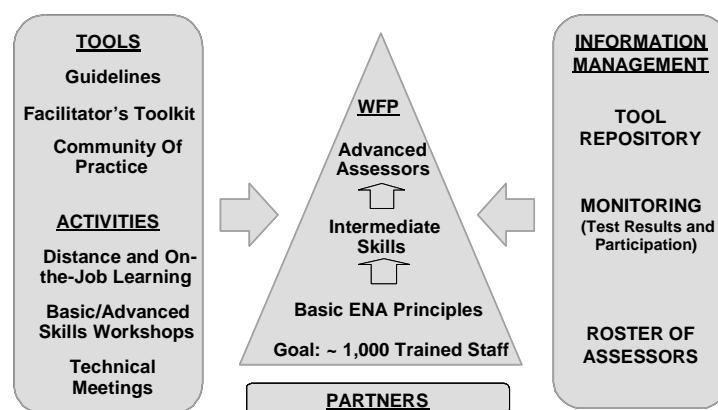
TOOLS

Guidelines

Facilitator's Toolkit

Community Of Practice

ACTIVITIES

Distance and On-the-Job Learning

Basic/Advanced Skills Workshops

Technical Meetings

WFP

Advanced Assessors

Intermediate Skills

Basic ENA Principles

Goal: ~ 1,000 Trained Staff

PARTNERS

INFORMATION MANAGEMENT

TOOL REPOSITORY

MONITORING (Test Results and Participation)

ROSTER OF ASSESSORS